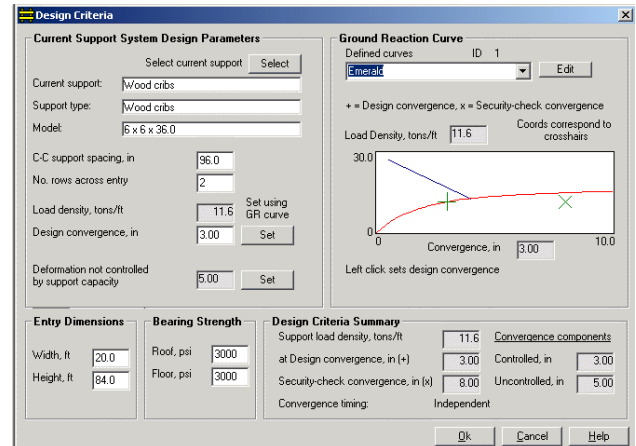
Design Criteria

Current Support System Design Parameters

Select current support Select

Current support: Wood cribs

Support type: Wood cribs

Model: 6 x 6 x 36.0

C-C support spacing, in 96.0

No. rows across entry 2

Load density, tons/ft 11.6 Set using GR curve

Design convergence, in 3.00 Set

Deformation not controlled by support capacity 5.00 Set

Ground Reaction Curve

Defined curves ID 1

Emerald Edit

+ = Design convergence, x = Security-check convergence

Load Density, tons/ft 11.6 Coords correspond to crosshairs

30.0

0

0 Convergence, in 3.00 10.0

Left click sets design convergence

Entry Dimensions

Width, ft 20.0

Height, ft 84.0

Bearing Strength

Roof, psi 3000

Floor, psi 3000

Design Criteria Summary

Support load density, tons/ft 11.6

at Design convergence, in (+) 3.00

Security-check convergence, in (x) 8.00

Convergence timing: Independent

Convergence components

Controlled, in 3.00

Uncontrolled, in 5.00

Ok Cancel Help